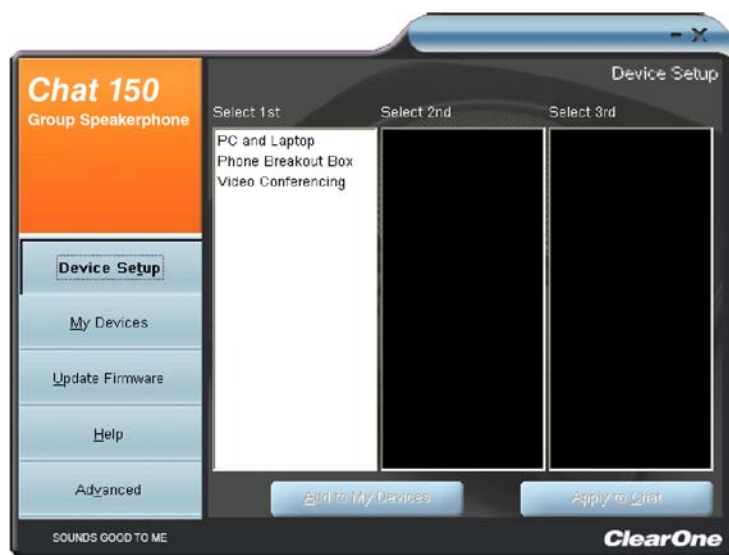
- X

Chat 150
Group Speakerphone

Device Setup

Select 1st
PC and Laptop
Phone Breakout Box
Video Conferencing

Select 2nd

Select 3rd

Device Setup

My Devices

Update Firmware

Help

Advanced

Add to My Devices

Apply to Chat

SOUNDS GOOD TO ME

ClearOne